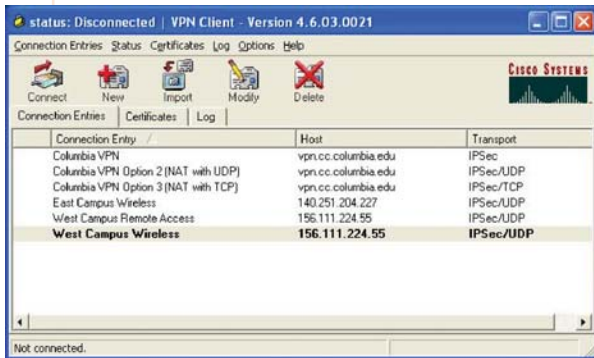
status: Disconnected | VPN Client - Version 4.6.03.0021

Connection Entries Status Certificates Log Options Help

Connect New Import Modify Delete

CISCO SYSTEMS

Connection Entries Certificates Log

| Connection Entry | Host | Transport |
|---|---|---|
| Columbia VPN | vpn.cc.columbia.edu | IPSec |
| Columbia VPN Option 2 (NAT with UDP) | vpn.cc.columbia.edu | IPSec/UDP |
| Columbia VPN Option 3 (NAT with TCP) | vpn.cc.columbia.edu | IPSec/TCP |
| East Campus Wireless | 140.251.204.227 | IPSec/UDP |
| West Campus Remote Access | 156.111.224.55 | IPSec/UDP |
| West Campus Wireless | 156.111.224.55 | IPSec/UDP |

Not connected.